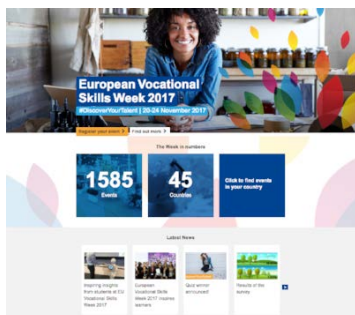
European Vocational Skills Week 2017

#DiscoverYourTalent | 20-24 November 2017

Register your event | Find out more

The Week in numbers

1585
Events

45
Countries

Click to find events in your country

Latest News

Inspiring insights from students at EU Vocational Skills Week 2017

European Vocational Skills Week 2017 Awards winners

Quiz winner announced

Results of the survey